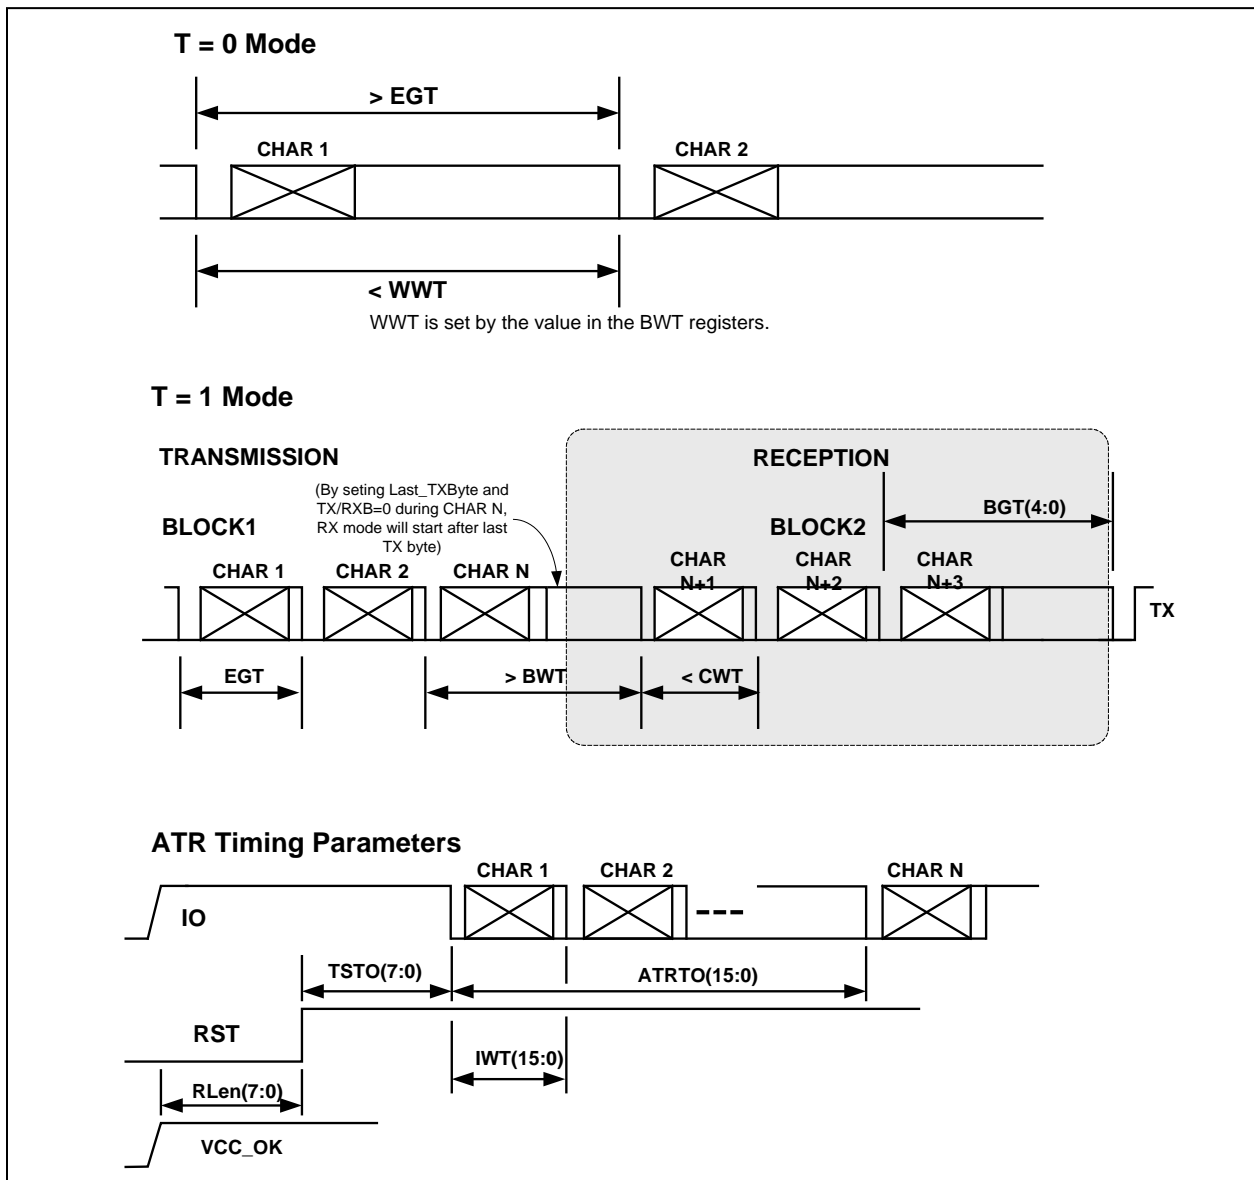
T = 0 Mode

> EGT

CHAR 1

CHAR 2

< WWT

WWT is set by the value in the BWT registers.

T = 1 Mode

TRANSMISSION

RECEPTION

(By seting Last_TXByte and TX/RXB=0 during CHAR N, RX mode will start after last TX byte)

BLOCK1

BLOCK2

BGT(4:0)

CHAR 1

CHAR 2

CHAR N

CHAR N+1

CHAR N+2

CHAR N+3

TX

EGT

> BWT

< CWT

ATR Timing Parameters

CHAR 1

CHAR 2

CHAR N

IO

---

TSTO(7:0)

ATRTO(15:0)

RST

IWT(15:0)

RLen(7:0)

VCC_OK